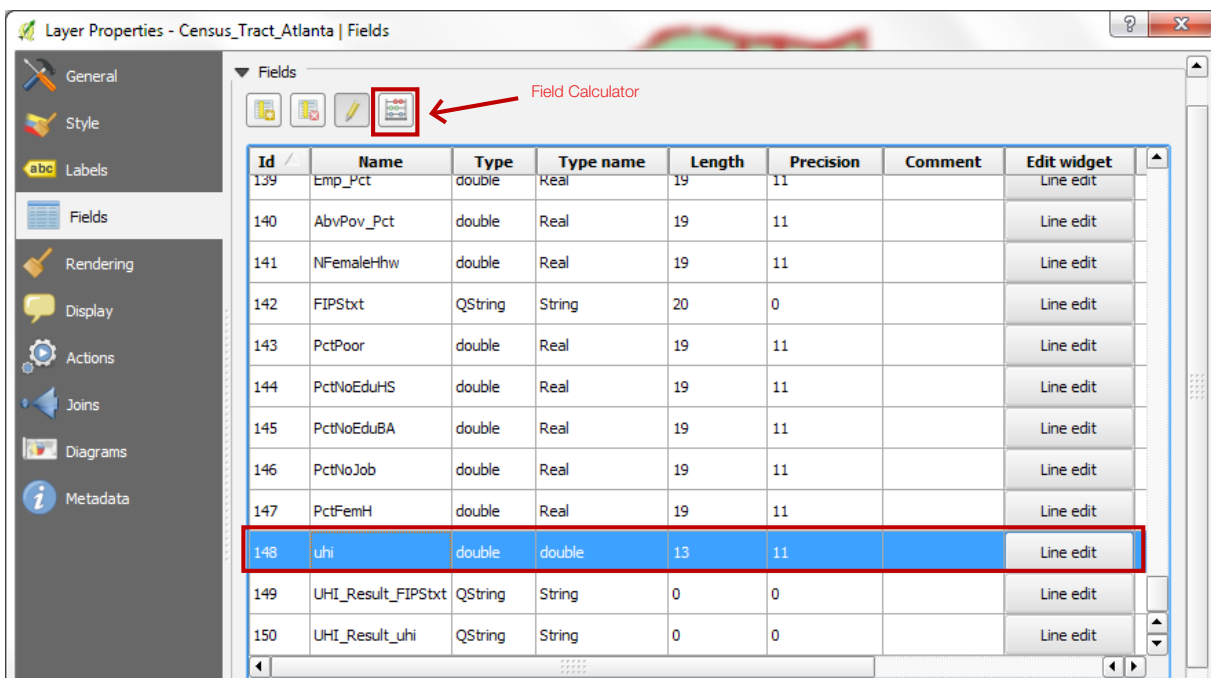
Layer Properties - Census_Tract_Atlanta | Fields

General
Style
abc Labels
Fields
Rendering
Display
Actions
Joins
Diagrams
Metadata

Fields

Field Calculator

| Id | Name | Type | Type name | Length | Precision | Comment | Edit widget |
|---|---|---|---|---|---|---|---|
| 139 | Emp_Pct | double | Real | 19 | 11 | | Line edit |
| 140 | AbvPov_Pct | double | Real | 19 | 11 | | Line edit |
| 141 | NFemaleHhw | double | Real | 19 | 11 | | Line edit |
| 142 | FIPStxt | QString | String | 20 | 0 | | Line edit |
| 143 | PctPoor | double | Real | 19 | 11 | | Line edit |
| 144 | PctNoEduHS | double | Real | 19 | 11 | | Line edit |
| 145 | PctNoEduBA | double | Real | 19 | 11 | | Line edit |
| 146 | PctNoJob | double | Real | 19 | 11 | | Line edit |
| 147 | PctFemH | double | Real | 19 | 11 | | Line edit |
| 148 | uhi | double | double | 13 | 11 | | Line edit |
| 149 | UHI_Result_FIPStxt | QString | String | 0 | 0 | | Line edit |
| 150 | UHI_Result_uhi | QString | String | 0 | 0 | | Line edit |